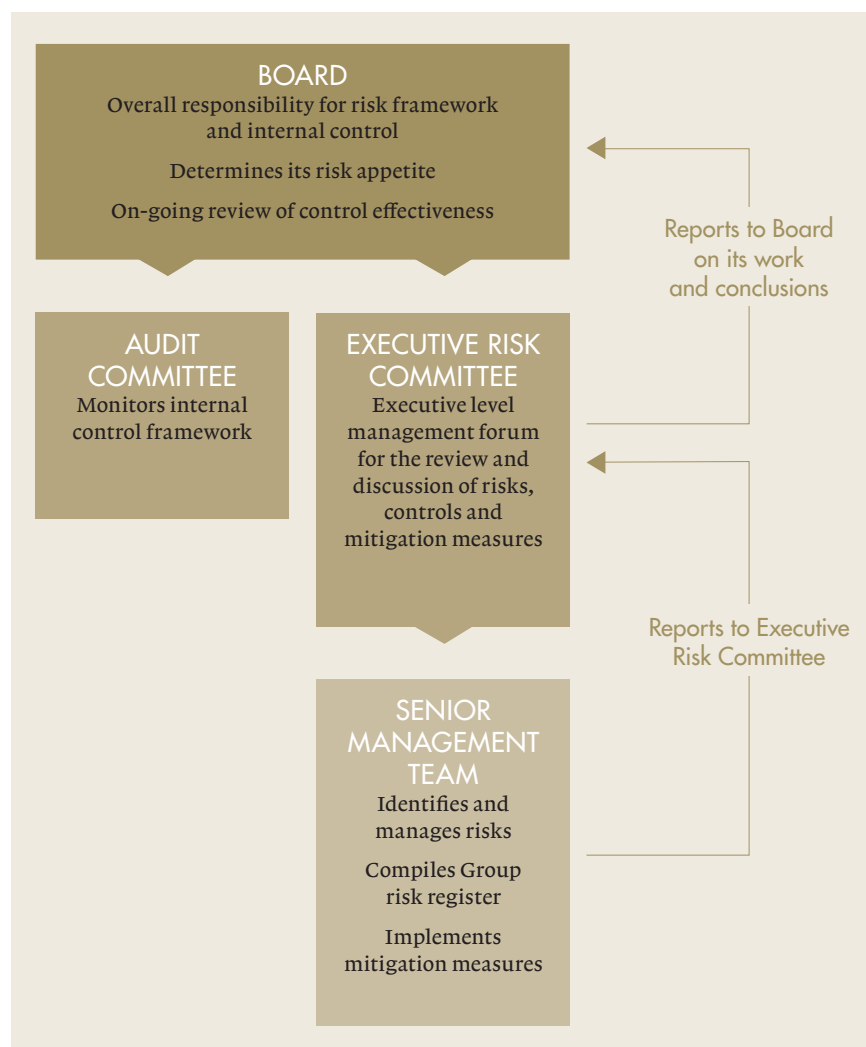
BOARD
Overall responsibility for risk framework and internal control

Determines its risk appetite

On-going review of control effectiveness

Reports to Board on its work and conclusions

AUDIT COMMITTEE
Monitors internal control framework

EXECUTIVE RISK COMMITTEE
Executive level management forum for the review and discussion of risks, controls and mitigation measures

Reports to Executive Risk Committee

SENIOR MANAGEMENT TEAM
Identifies and manages risks

Compiles Group risk register

Implements mitigation measures